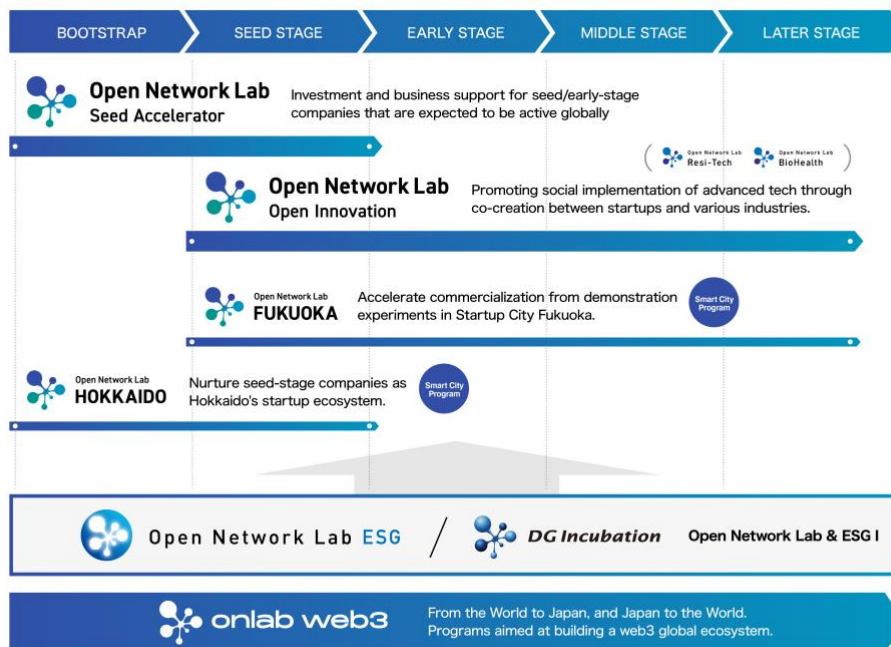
BOOTSTRAP SEED STAGE EARLY STAGE MIDDLE STAGE LATER STAGE

Open Network Lab
Seed Accelerator

Investment and business support for seed/early-stage companies that are expected to be active globally

Open Network Lab Resi-Tech Open Network Lab BioHealth

Open Network Lab
Open Innovation

Promoting social implementation of advanced tech through co-creation between startups and various industries.

Open Network Lab
FUKUOKA

Accelerate commercialization from demonstration experiments in Startup City Fukuoka.

Smart City Program

Open Network Lab
HOKKAIDO

Nurture seed-stage companies as Hokkaido's startup ecosystem.

Smart City Program

Open Network Lab ESG / DG Incubation Open Network Lab & ESG I

onlab web3

From the World to Japan, and Japan to the World.
Programs aimed at building a web3 global ecosystem.